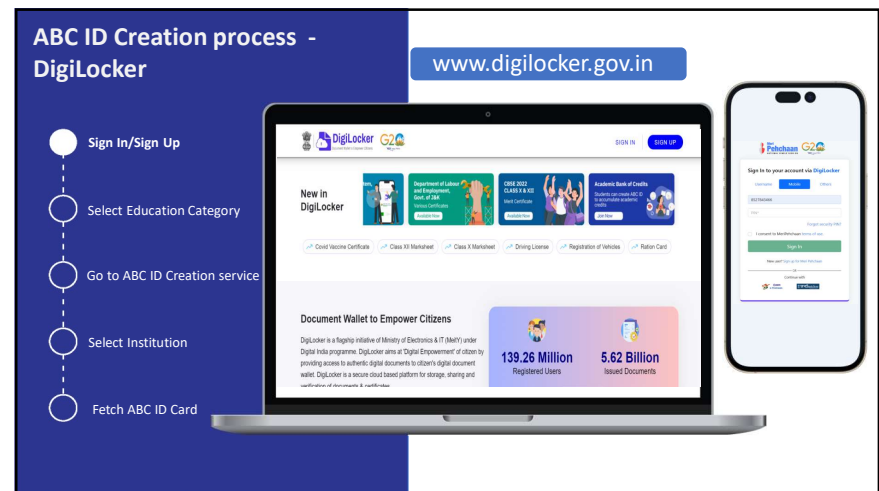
ABC ID Creation process - DigiLocker

Sign In/Sign Up

Select Education Category

Go to ABC ID Creation service

Select Institution

Fetch ABC ID Card

www.digilocker.gov.in

DigiLocker

G20

SIGN IN

SIGN UP

New in DigiLocker

Department of Labour and Employment, Govt. of J&K

Various Certificates

Available Now

CBSE 2022 CLASS X & XII

Merit Certificate

Available Now

Academic Bank of Credits

Students can create ABC ID to accumulate academic credits

Join Now

Covid Vaccine Certificate

Class XII Marksheet

Class X Marksheet

Driving License

Registration of Vehicles

Ration Card

Document Wallet to Empower Citizens

DigiLocker is a flagship initiative of Ministry of Electronics & IT (MeitY) under Digital India programme. DigiLocker aims at 'Digital Empowerment' of citizen by providing access to authentic digital documents to citizen's digital document wallet. DigiLocker is a secure cloud based platform for storage, sharing and verification of documents & certificates.

139.26 Million

Registered Users

5.62 Billion

Issued Documents

Pehchaan

G20

Sign In to your account via DigiLocker

Username

Mobile

Others

Forgot security PIN?

Sign In

New user? Sign up for Meri Pehchaan

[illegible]